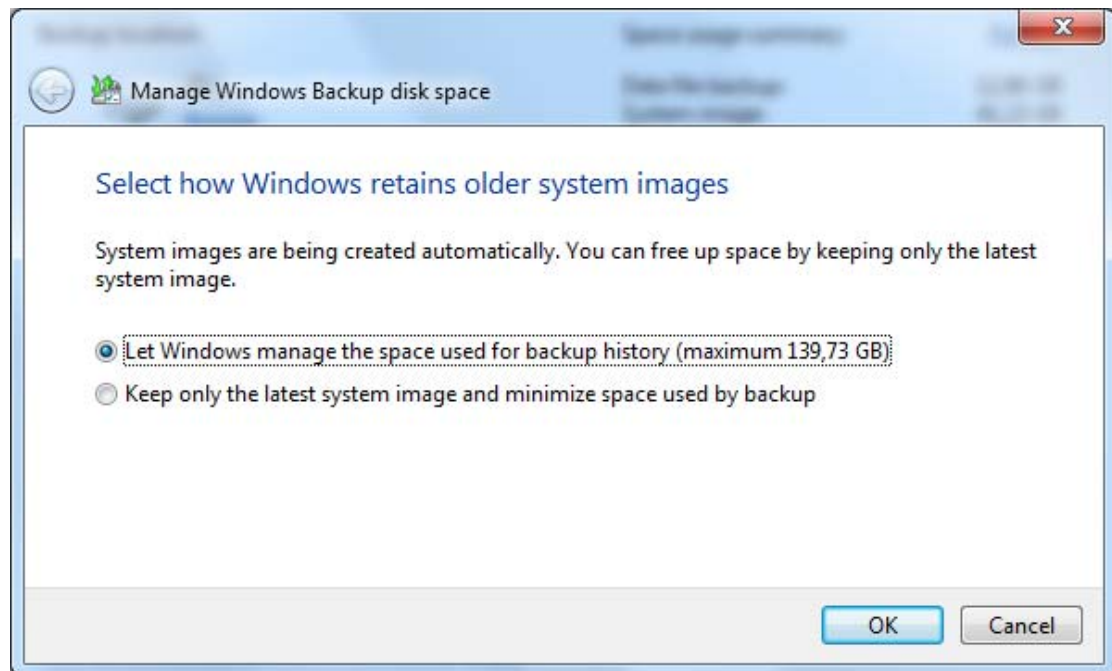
Manage Windows Backup disk space

Select how Windows retains older system images

System images are being created automatically. You can free up space by keeping only the latest system image.

Let Windows manage the space used for backup history (maximum 139,73 GB)

Keep only the latest system image and minimize space used by backup

OK

Cancel